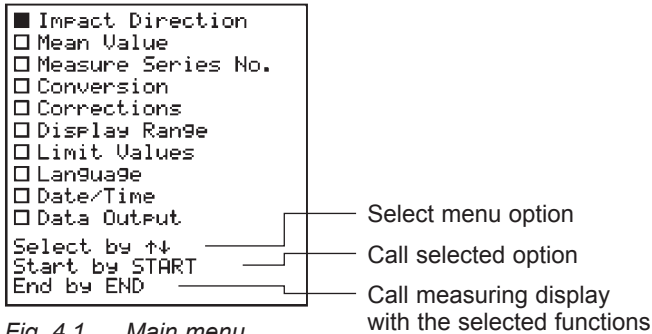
■ Impact Direction
□ Mean Value
□ Measure Series No.
□ Conversion
□ Corrections
□ Display Range
□ Limit Values
□ Language
□ Date/Time
□ Data Output

Select by ↑↓
Start by START
End by END

Select menu option

Call selected option

Call measuring display with the selected functions

Fig. 4.1 Main menu